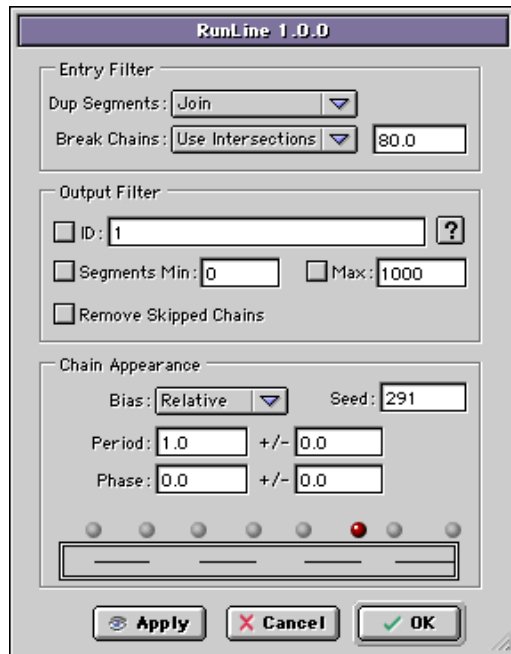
RunLine 1.0.0

Entry Filter
Dup Segments: Join
Break Chains: Use Intersections 80.0

Output Filter
ID: 1 ?
Segments Min: 0 Max: 1000
Remove Skipped Chains

Chain Appearance
Bias: Relative Seed: 291
Period: 1.0 +/- 0.0
Phase: 0.0 +/- 0.0

Apply
Cancel
OK